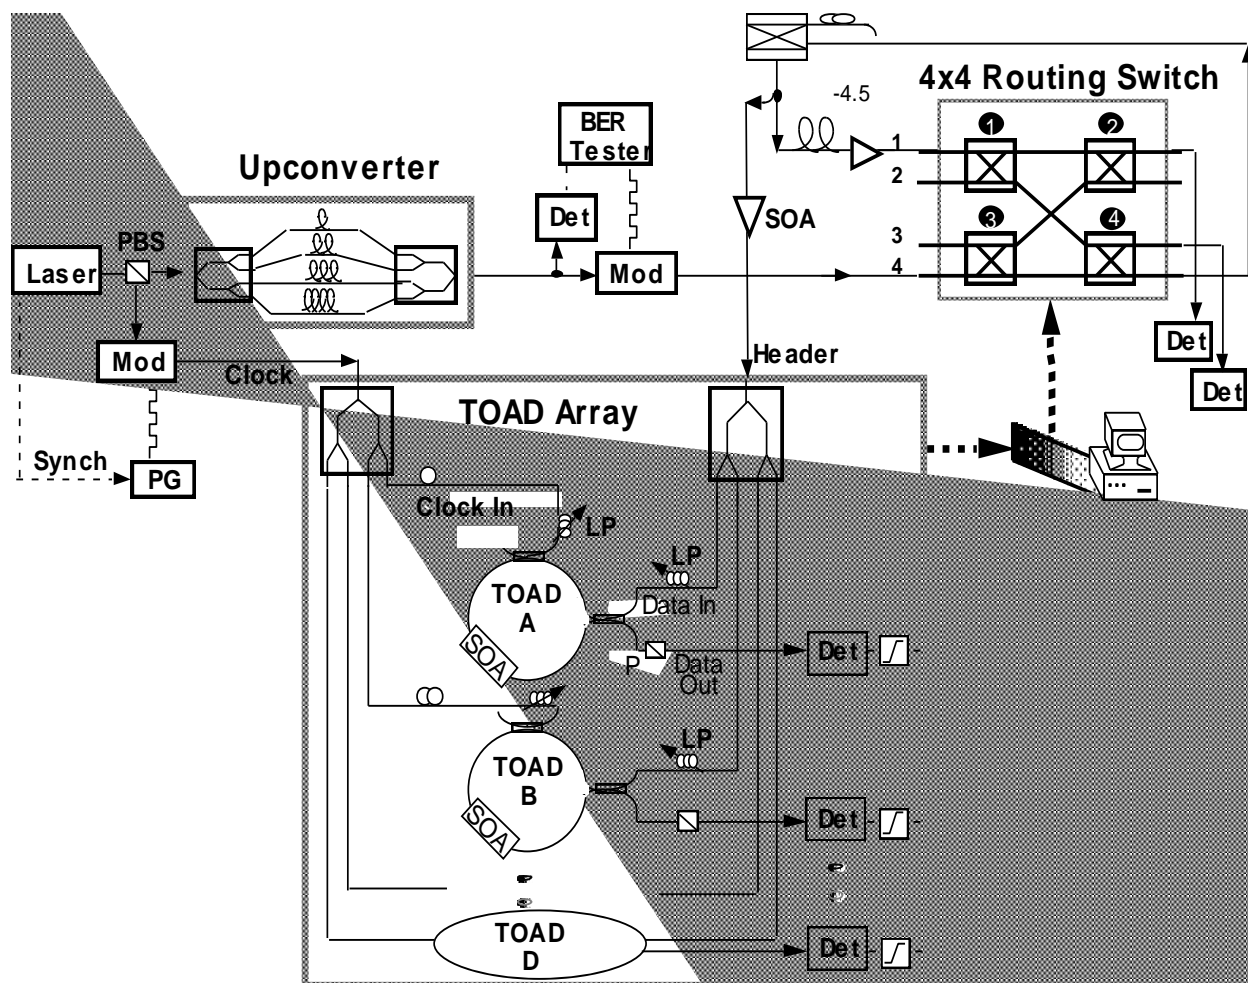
4x4 Routing Switch

-4.5

BER Tester

Upconverter

Det

SOA

1
2
3
4

❶ ❷ ❸ ❹

PBS

Laser

Mod

Mod

Det

Det

Clock

Header

TOAD Array

Synch

PG

Clock In

LP

LP

TOAD A

SOA

Data In

P

Data Out

Det

LP

TOAD B

SOA

Det

TOAD D

Det